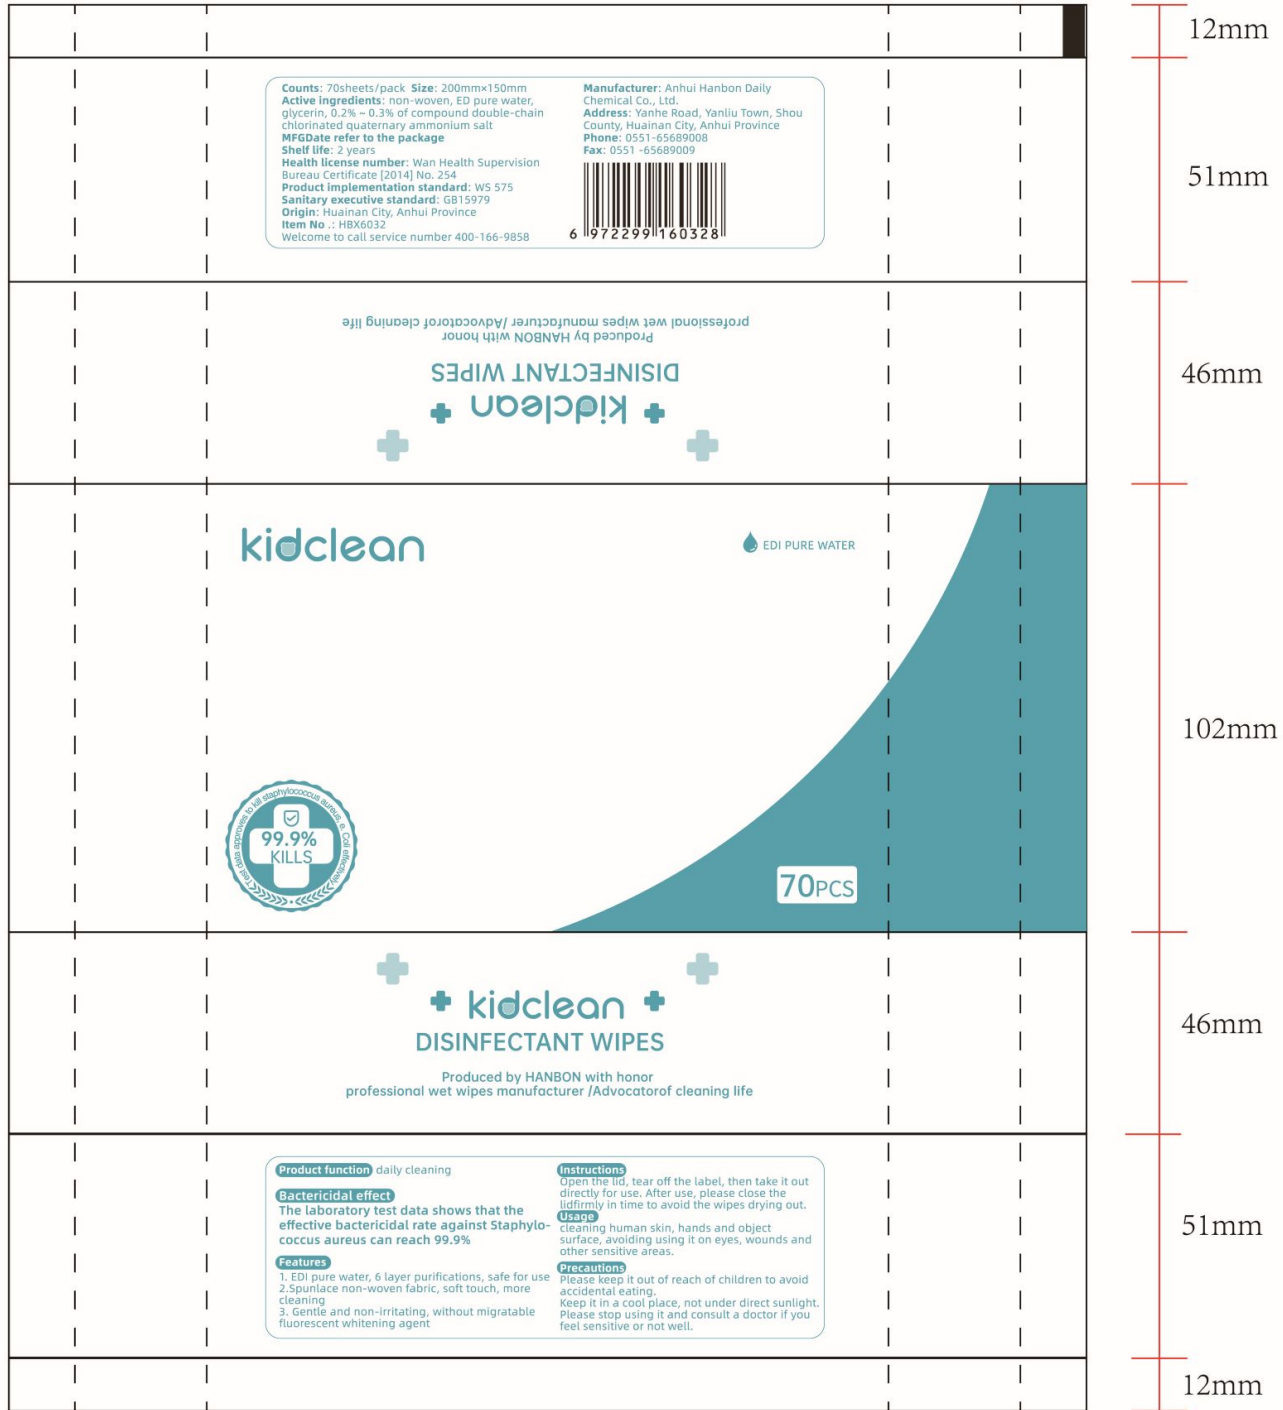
12mm

Counts: 70sheets/pack Size: 200mm×150mm
Active ingredients: non-woven, ED pure water, glycerin, 0.2% ~ 0.3% of compound double-chain chlorinated quaternary ammonium salt
MFGDate refer to the package
Shelf life: 2 years
Health license number: Wan Health Supervision Bureau Certificate [2014] No. 254
Product implementation standard: WS 575
Sanitary executive standard: GB15979
Origin: Huainan City, Anhui Province
Item No .: HBX6032
Welcome to call service number 400-166-9858

Manufacturer: Anhui Hanbon Daily Chemical Co., Ltd.
Address: Yanhe Road, Yanliu Town, Shou County, Huainan City, Anhui Province
Phone: 0551-65689008
Fax: 0551 -65689009

6 972299 160328

51mm

professional wet wipes manufacturer /Advocatorof cleaning life
Produced by HANBON with honor
DISINFECTANT WIPES
kidclean

46mm

kidclean

EDI PURE WATER

Test data approves to kill staphylococcus aureus, E. Coli effectively
99.9%
KILLS

70PCS

102mm

kidclean
DISINFECTANT WIPES

Produced by HANBON with honor
professional wet wipes manufacturer /Advocatorof cleaning life

46mm

Product function daily cleaning

Bactericidal effect
The laboratory test data shows that the effective bactericidal rate against Staphylococcus aureus can reach 99.9%

Features
1. EDI pure water, 6 layer purifications, safe for use
2.Spunlace non-woven fabric, soft touch, more cleaning
3. Gentle and non-irritating, without migratable fluorescent whitening agent

Instructions
Open the lid, tear off the label, then take it out directly for use. After use, please close the lidfirmly in time to avoid the wipes drying out.
Usage
cleaning human skin, hands and object surface, avoiding using it on eyes, wounds and other sensitive areas.
Precautions
Please keep it out of reach of children to avoid accidental eating.
Keep it in a cool place, not under direct sunlight.
Please stop using it and consult a doctor if you feel sensitive or not well.

51mm

12mm